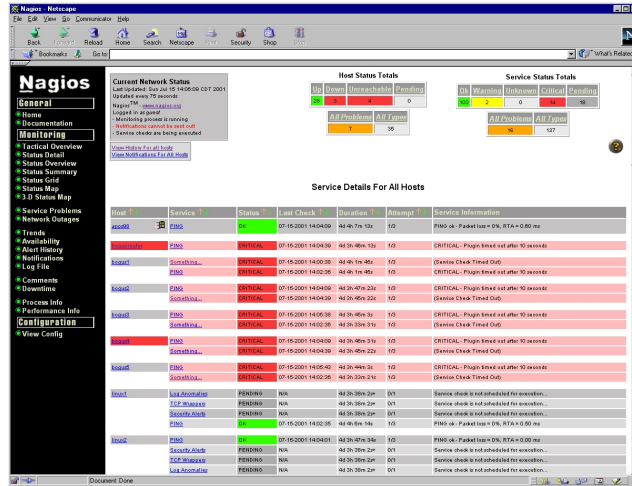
Nagios - Netscape

File Edit View Go Communicator Help

Back Forward Reload Home Search Netscape Print Security Shop Stop

Bookmarks Go to: What's Related

Nagios

General
Home
Documentation

Monitoring
Tactical Overview
Status Detail
Status Overview
Status Summary
Status Grid
Status Map
3-D Status Map

Service Problems
Network Outages

Trends
Availability
Alert History
Notifications
Log File

Comments
Downtime

Process Info
Performance Info

Configuration
View Config

Current Network Status
Last Updated: Sun Jul 15 14:05:09 EDT 2001
Updated every 75 seconds
Nagios™ - www.nagios.org
Logged in as guest
- Monitoring process is running
- Notifications cannot be sent out
- Service checks are being executed

View History For all hosts
View Notifications For All Hosts

Host Status Totals

| Up | Down | Unreachable | Pending |
|---|---|---|---|
| 28 | 3 | 4 | 0 |

| All Problems | All Types |
|---|---|
| 7 | 35 |

Service Status Totals

| Ok | Warning | Unknown | Critical | Pending |
|---|---|---|---|---|
| 103 | 2 | 0 | 14 | 18 |

| All Problems | All Types |
|---|---|
| 16 | 137 |

Service Details For All Hosts

| Host | Service | Status | Last Check | Duration | Attempt | Service Information |
|---|---|---|---|---|---|---|
| appdd0 | PING | OK | 07-15-2001 14:04:09 | 4d 4h 7m 13s | 1/3 | PING ok - Packet loss = 0%, RTA = 0.60 ms |
| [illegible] | PING | CRITICAL | 07-15-2001 14:04:09 | 4d 3h 48m 13s | 1/3 | CRITICAL - Plugin timed out after 10 seconds |
| bogus1 | Something... | CRITICAL | 07-15-2001 14:00:38 | 4d 4h 1m 46s | 1/3 | (Service Check Timed Out) |
| | PING | CRITICAL | 07-15-2001 14:02:36 | 4d 4h 1m 46s | 1/3 | CRITICAL - Plugin timed out after 10 seconds |
| bogus2 | PING | CRITICAL | 07-15-2001 14:04:09 | 4d 3h 47m 23s | 1/3 | CRITICAL - Plugin timed out after 10 seconds |
| | Something... | CRITICAL | 07-15-2001 14:02:36 | 4d 3h 45m 22s | 1/3 | (Service Check Timed Out) |
| bogus3 | PING | CRITICAL | 07-15-2001 14:05:38 | 4d 3h 45m 3s | 1/3 | CRITICAL - Plugin timed out after 10 seconds |
| | Something... | CRITICAL | 07-15-2001 14:02:36 | 4d 3h 33m 31s | 1/3 | (Service Check Timed Out) |
| bogus4 | PING | CRITICAL | 07-15-2001 14:04:09 | 4d 3h 46m 31s | 1/3 | CRITICAL - Plugin timed out after 10 seconds |
| | Something... | CRITICAL | 07-15-2001 14:02:36 | 4d 3h 45m 22s | 1/3 | (Service Check Timed Out) |
| bogus5 | PING | CRITICAL | 07-15-2001 14:05:43 | 4d 3h 44m 3s | 1/3 | CRITICAL - Plugin timed out after 10 seconds |
| | Something... | CRITICAL | 07-15-2001 14:02:36 | 4d 3h 32m 21s | 1/3 | (Service Check Timed Out) |
| linux1 | Log Anomalies | PENDING | N/A | 4d 3h 35m 2s+ | 0/1 | Service check is not scheduled for execution... |
| | TCP Wrappers | PENDING | N/A | 4d 3h 35m 2s+ | 0/1 | Service check is not scheduled for execution... |
| | Security Alerts | PENDING | N/A | 4d 3h 35m 2s+ | 0/1 | Service check is not scheduled for execution... |
| | PING | OK | 07-15-2001 14:02:35 | 4d 4h 6m 14s | 1/3 | PING ok - Packet loss = 0%, RTA = 0.60 ms |
| linux2 | PING | OK | 07-15-2001 14:04:01 | 4d 3h 47m 34s | 1/3 | PING ok - Packet loss = 0%, RTA = 0.60 ms |
| | Security Alerts | PENDING | N/A | 4d 3h 35m 2s+ | 0/1 | Service check is not scheduled for execution... |
| | TCP Wrappers | PENDING | N/A | 4d 3h 35m 2s+ | 0/1 | Service check is not scheduled for execution... |
| | Log Anomalies | PENDING | N/A | 4d 3h 35m 2s+ | 0/1 | Service check is not scheduled for execution... |

Document: Done